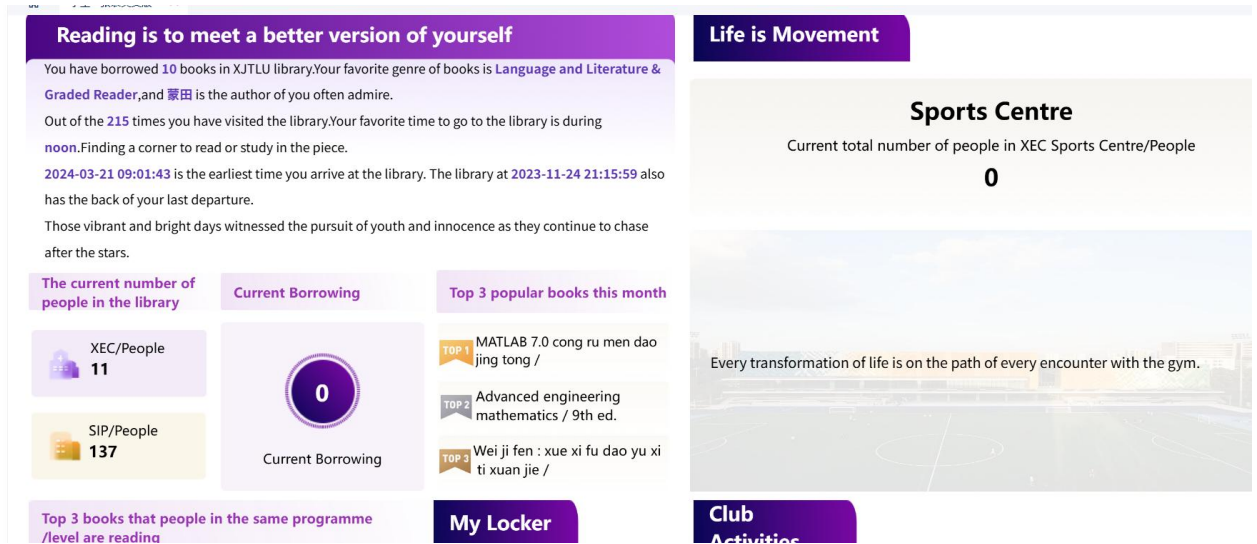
Reading is to meet a better version of yourself

You have borrowed 10 books in XJTLU library.Your favorite genre of books is Language and Literature & Graded Reader,and 蒙田 is the author of you often admire.

Out of the 215 times you have visited the library.Your favorite time to go to the library is during noon.Finding a corner to read or study in the piece.

2024-03-21 09:01:43 is the earliest time you arrive at the library. The library at 2023-11-24 21:15:59 also has the back of your last departure.

Those vibrant and bright days witnessed the pursuit of youth and innocence as they continue to chase after the stars.

The current number of people in the library

XEC/People
11

SIP/People
137

Current Borrowing

0

Current Borrowing

Top 3 popular books this month

TOP 1 MATLAB 7.0 cong ru men dao jing tong /

TOP 2 Advanced engineering mathematics / 9th ed.

TOP 3 Wei ji fen : xue xi fu dao yu xi ti xuan jie /

Top 3 books that people in the same programme /level are reading

My Locker

Life is Movement

Sports Centre

Current total number of people in XEC Sports Centre/People

0

Every transformation of life is on the path of every encounter with the gym.

Club Activities